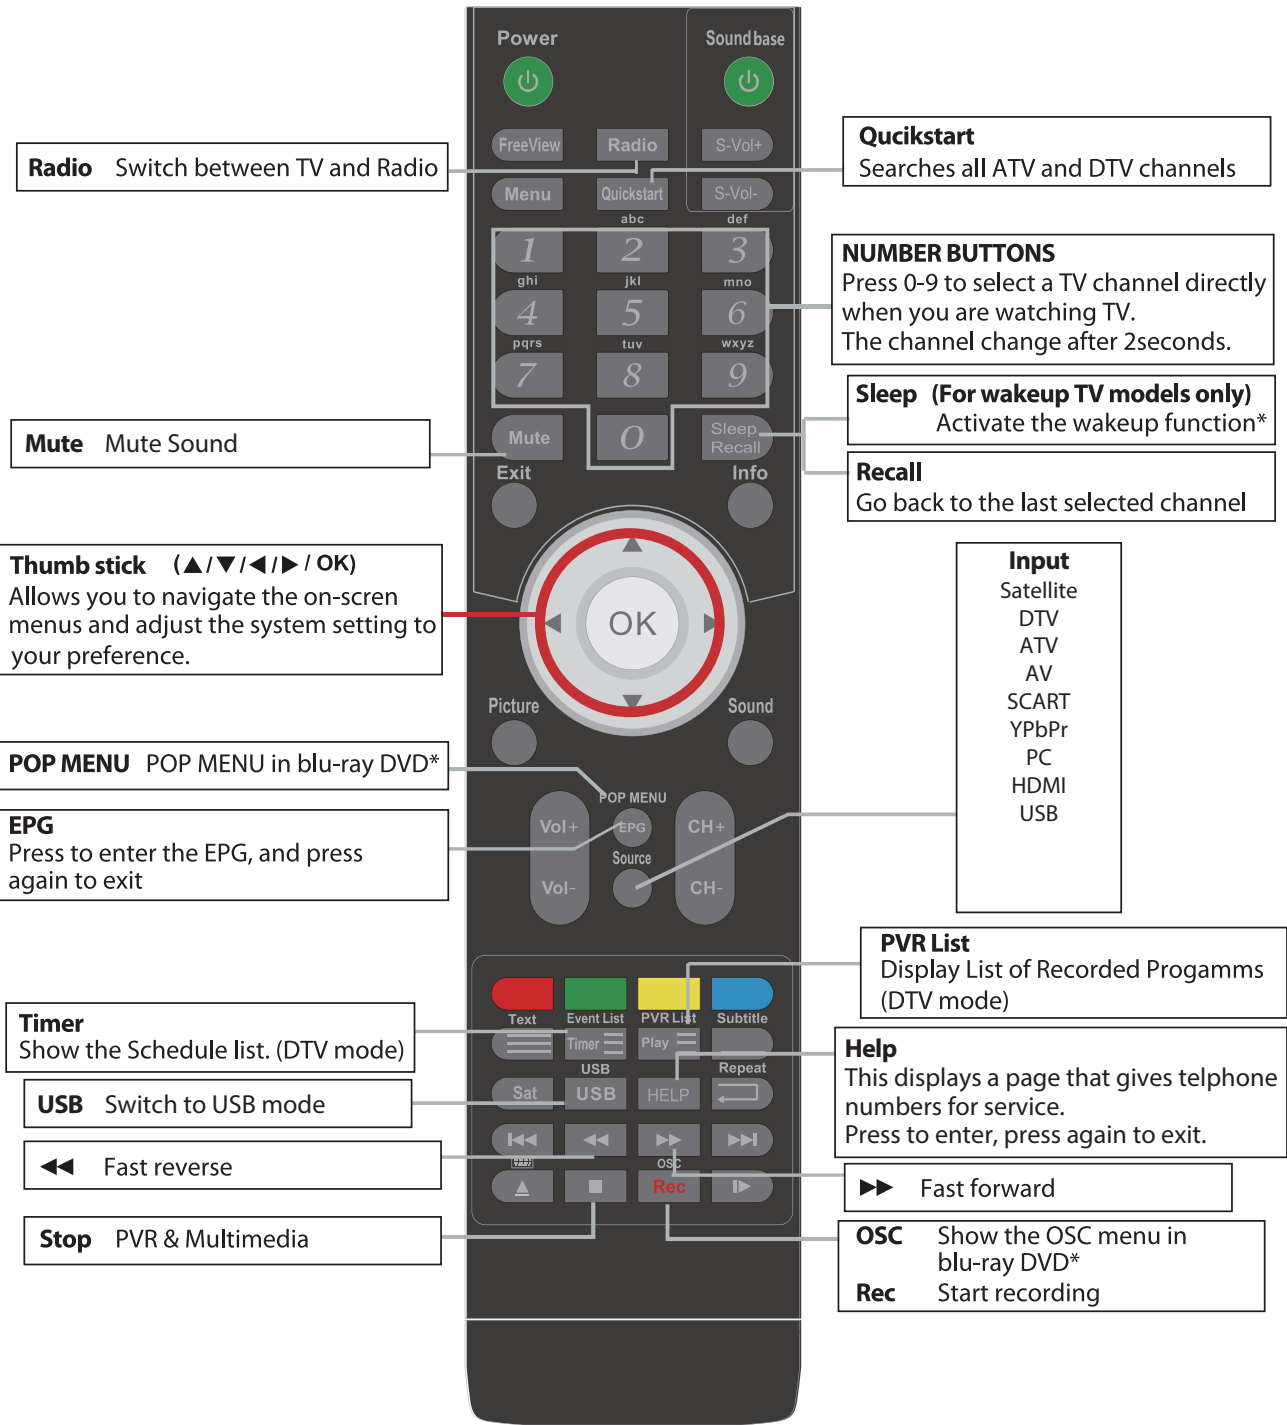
Power

Sound base

FreeView

Radio

S-Vol+

Menu

Quickstart

S-Vol-

abc

def

1

2

3

ghi

jkl

mno

4

5

6

pqrs

tuv

wxyz

7

8

9

Mute

0

Sleep Recall

Exit

Info

OK

Picture

Sound

POP MENU

Vol+

EPG

CH+

Source

Vol-

CH-

Text

Event List

PVR List

Subtitle

Timer

Play

USB

Repeat

Sat

USB

HELP

OSC

Rec

**Radio** Switch between TV and Radio

**Quickstart**
Searches all ATV and DTV channels

**NUMBER BUTTONS**
Press 0-9 to select a TV channel directly when you are watching TV.
The channel change after 2seconds.

**Sleep** (For wakeup TV models only)
Activate the wakeup function*

**Recall**
Go back to the last selected channel

**Mute** Mute Sound

**Thumb stick** (▲/▼/◀/▶/ OK)
Allows you to navigate the on-scren menus and adjust the system setting to your preference.

**Input**
Satellite
DTV
ATV
AV
SCART
YPbPr
PC
HDMI
USB

**POP MENU** POP MENU in blu-ray DVD*

**EPG**
Press to enter the EPG, and press again to exit

**PVR List**
Display List of Recorded Progamms (DTV mode)

**Timer**
Show the Schedule list. (DTV mode)

**Help**
This displays a page that gives telphone numbers for service.
Press to enter, press again to exit.

**USB** Switch to USB mode

◀◀ Fast reverse

▶▶ Fast forward

**Stop** PVR & Multimedia

**OSC** Show the OSC menu in blu-ray DVD*
**Rec** Start recording